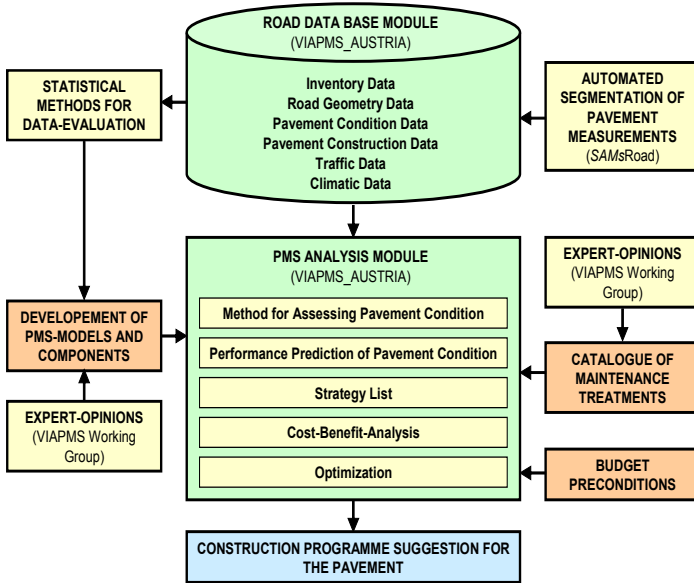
ROAD DATA BASE MODULE
(VIAPMS_AUSTRIA)

Inventory Data
Road Geometry Data
Pavement Condition Data
Pavement Construction Data
Traffic Data
Climatic Data

STATISTICAL METHODS FOR DATA-EVALUATION

AUTOMATED SEGMENTATION OF PAVEMENT MEASUREMENTS
(SAMsRoad)

PMS ANALYSIS MODULE
(VIAPMS_AUSTRIA)

Method for Assessing Pavement Condition

Performance Prediction of Pavement Condition

Strategy List

Cost-Benefit-Analysis

Optimization

EXPERT-OPINIONS
(VIAPMS Working Group)

DEVELOPEMENT OF PMS-MODELS AND COMPONENTS

CATALOGUE OF MAINTENANCE TREATMENTS

EXPERT-OPINIONS
(VIAPMS Working Group)

BUDGET PRECONDITIONS

CONSTRUCTION PROGRAMME SUGGESTION FOR THE PAVEMENT